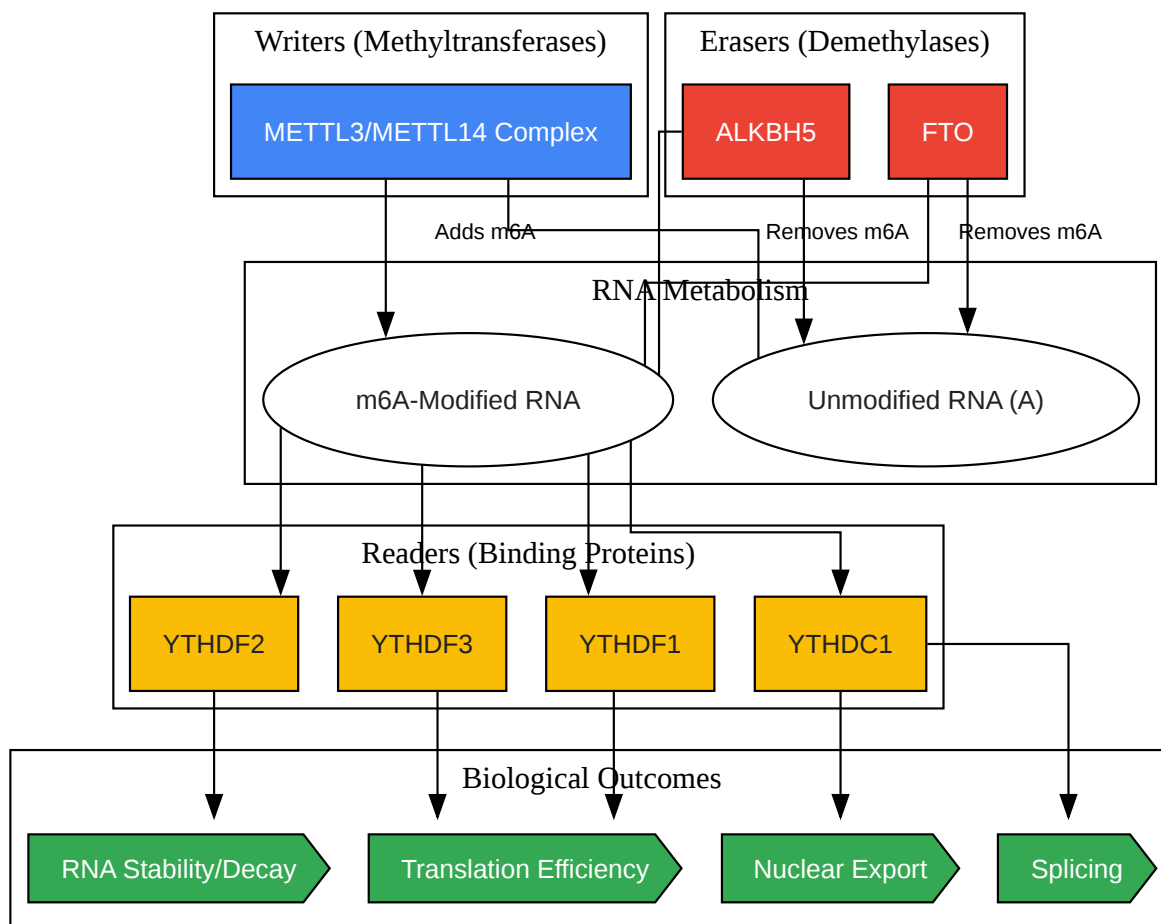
Writers (Methyltransferases)

METTL3/METTL14 Complex

Erasers (Demethylases)

ALKBH5

FTO

Adds m6A

Removes m6A

Removes m6A

RNA Metabolism

m6A-Modified RNA

Unmodified RNA (A)

Readers (Binding Proteins)

YTHDF2

YTHDF3

YTHDF1

YTHDC1

Biological Outcomes

RNA Stability/Decay

Translation Efficiency

Nuclear Export

Splicing